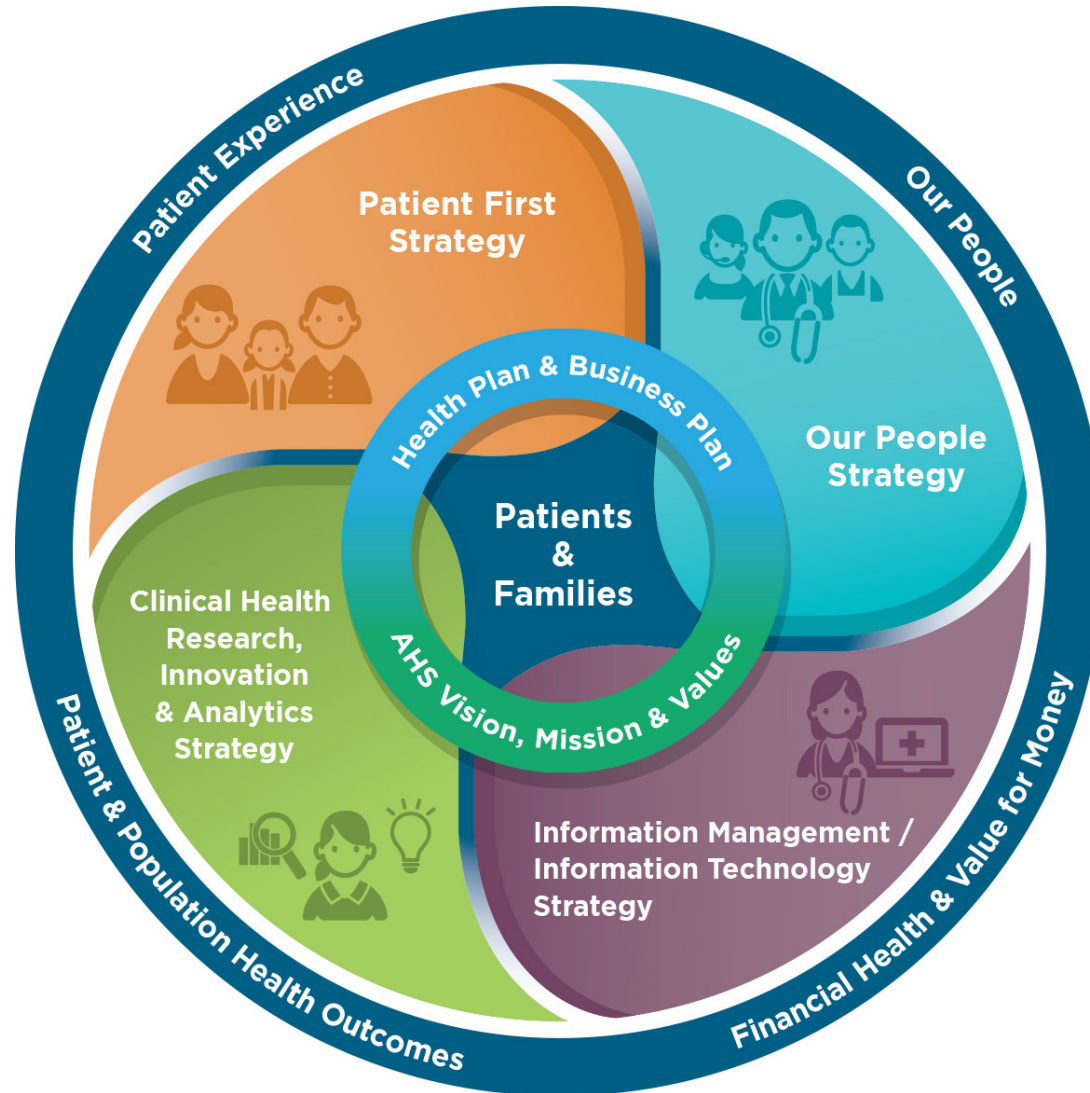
Patient Experience

Our People

Financial Health & Value for Money

Patient & Population Health Outcomes

Patient First Strategy

Our People Strategy

Information Management / Information Technology Strategy

Clinical Health Research, Innovation & Analytics Strategy

Health Plan & Business Plan

AHS Vision, Mission & Values

Patients & Families